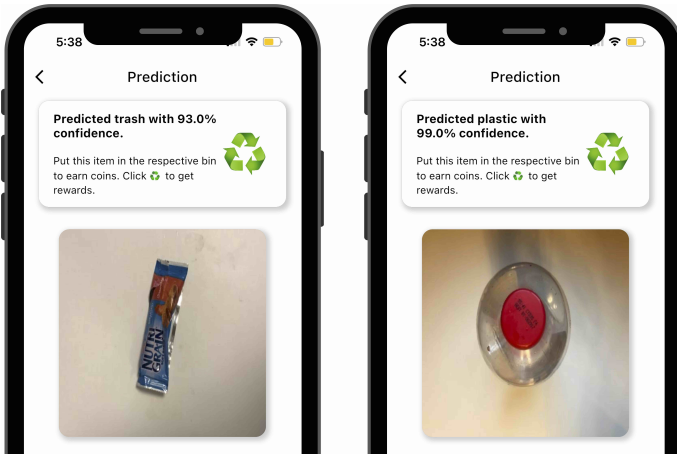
5:38

<

Prediction

Predicted trash with 93.0% confidence.

Put this item in the respective bin to earn coins. Click ♻ to get rewards.

NUTRI GRAIN

5:38

<

Prediction

Predicted plastic with 99.0% confidence.

Put this item in the respective bin to earn coins. Click ♻ to get rewards.